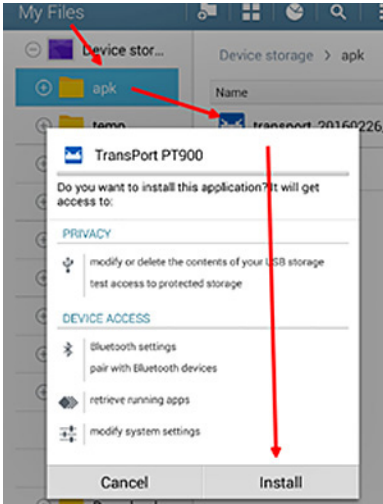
My Files

Device stor...

apk

temp

Device storage > apk

Name

transport_20160226...

TransPort PT900

Do you want to install this application? It will get access to:

PRIVACY

modify or delete the contents of your USB storage

test access to protected storage

DEVICE ACCESS

Bluetooth settings

pair with Bluetooth devices

retrieve running apps

modify system settings

Cancel

Install